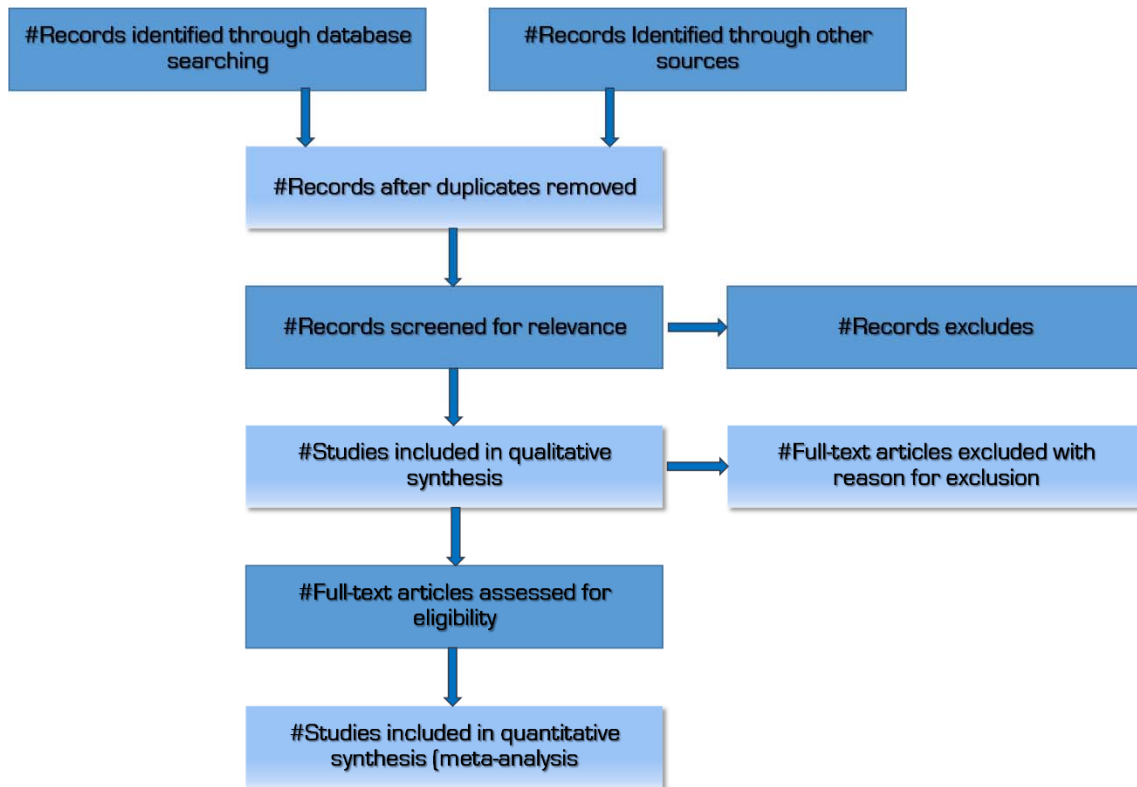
#Records identified through database searching

#Records Identified through other sources

#Records after duplicates removed

#Records screened for relevance

#Records excludes

#Studies included in qualitative synthesis

#Full-text articles excluded with reason for exclusion

#Full-text articles assessed for eligibility

#Studies included in quantitative synthesis (meta-analysis